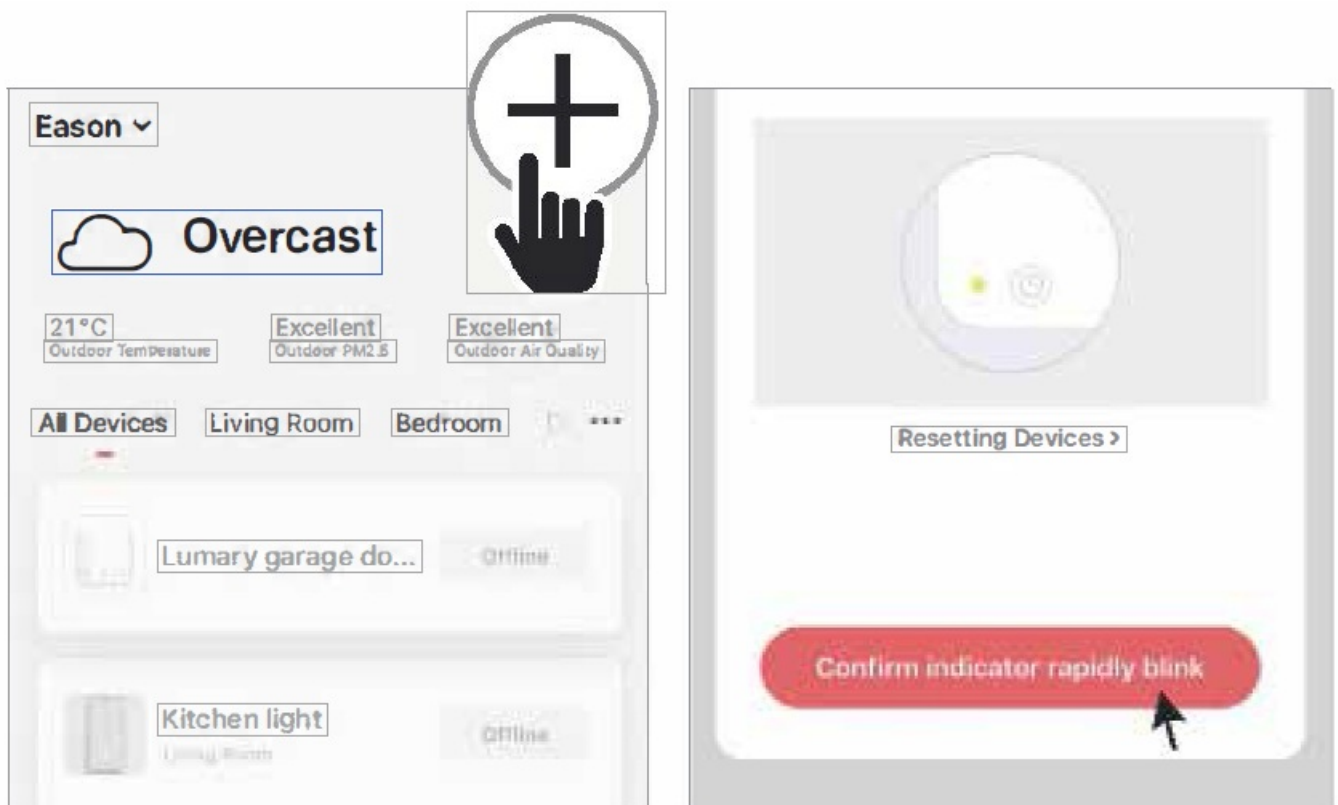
Eason

Overcast

21°C
Outdoor Temperature

Excellent
Outdoor PM2.5

Excellent
Outdoor Air Quality

All Devices Living Room Bedroom ...

Lumary garage do... Offline

Kitchen light
Living Room
Offline

Resetting Devices >

Confirm indicator rapidly blink